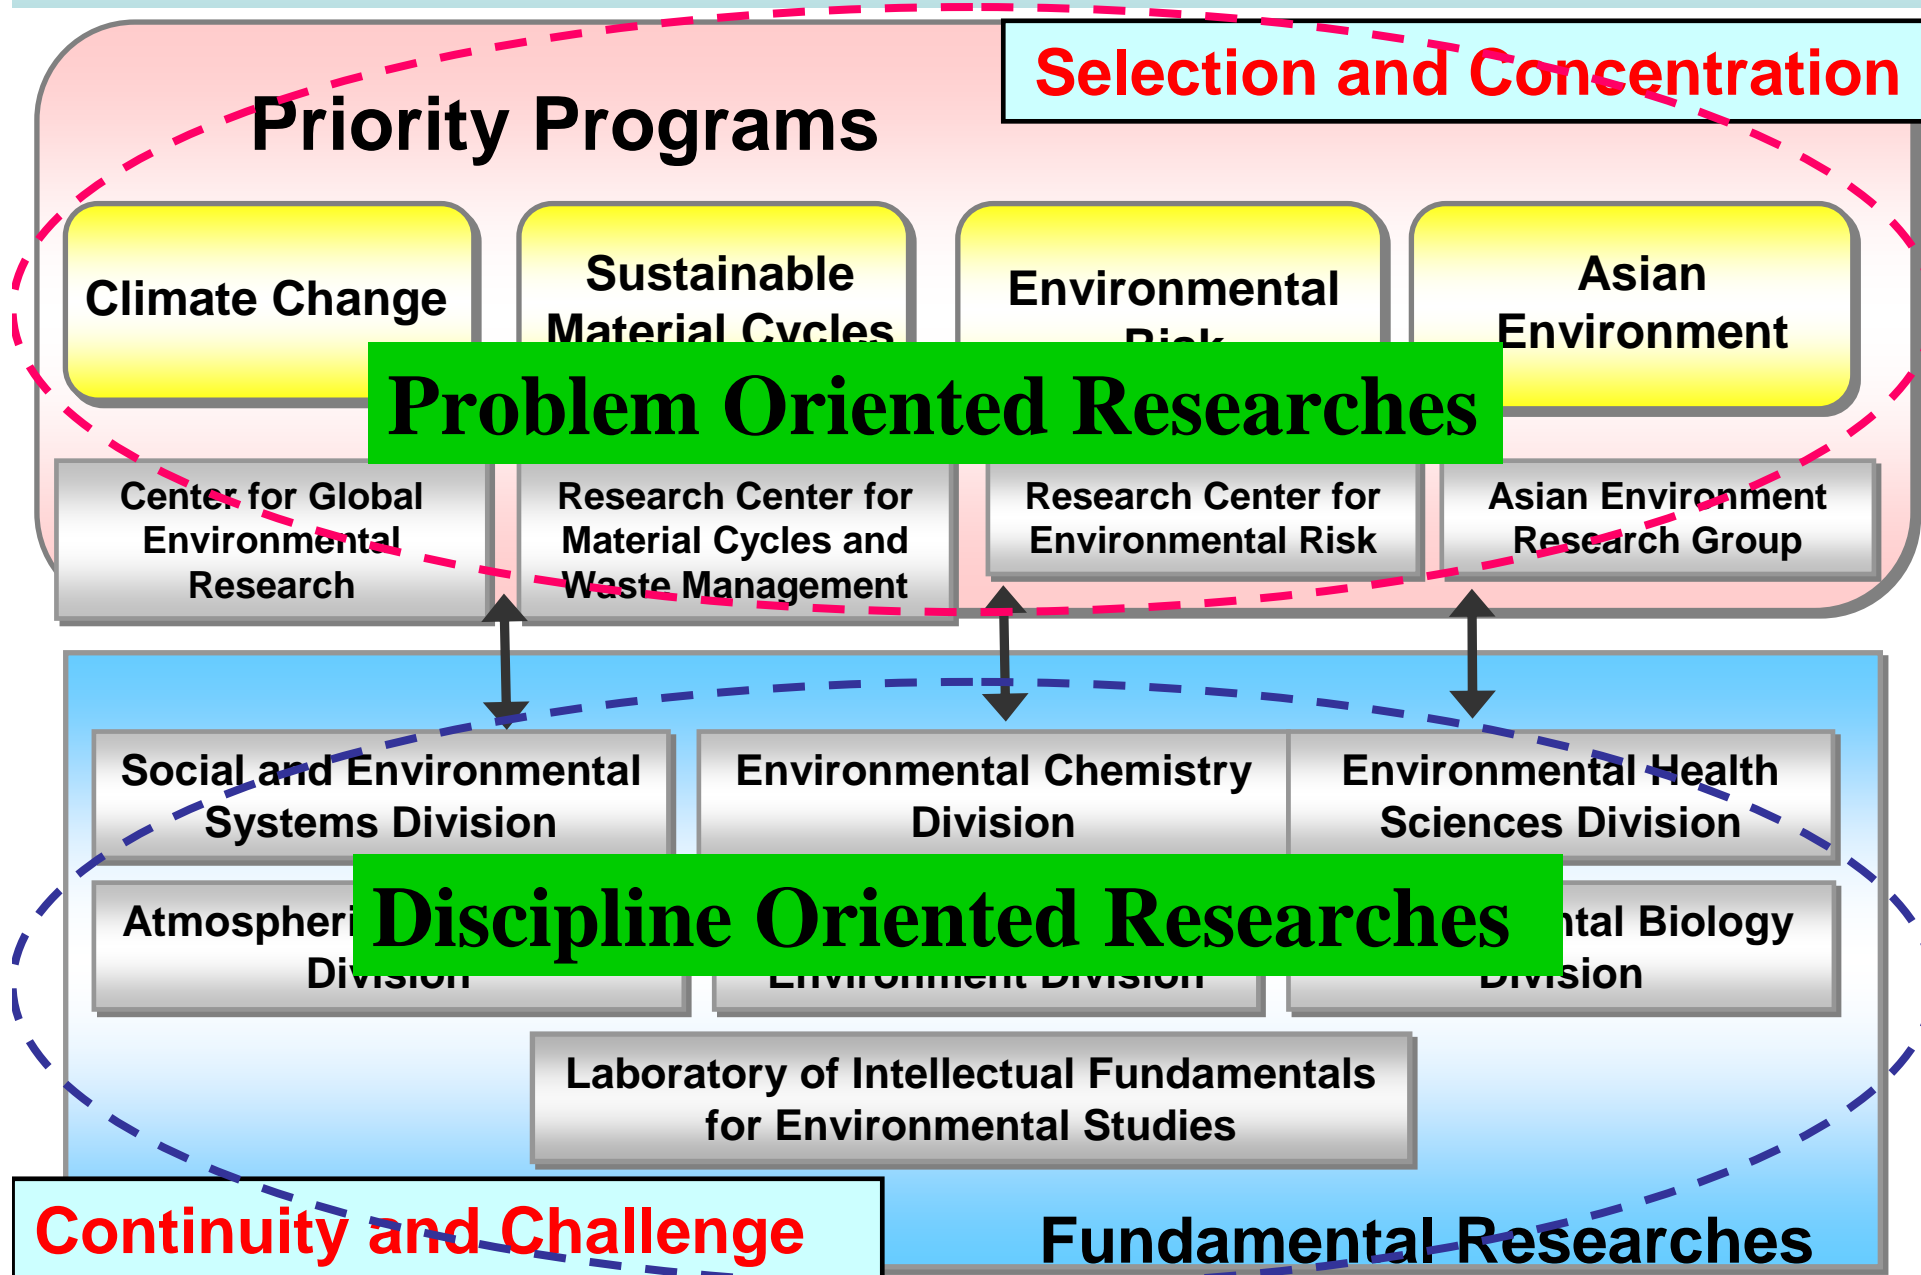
Selection and Concentration

Priority Programs

Climate Change

Sustainable Material Cycles

Environmental Risk

Asian Environment

Problem Oriented Researches

Center for Global Environmental Research

Research Center for Material Cycles and Waste Management

Research Center for Environmental Risk

Asian Environment Research Group

Social and Environmental Systems Division

Environmental Chemistry Division

Environmental Health Sciences Division

Atmospheri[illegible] Division

Discipline Oriented Researches

Environment Division

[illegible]ntal Biology Division

Laboratory of Intellectual Fundamentals for Environmental Studies

Continuity and Challenge

Fundamental Researches